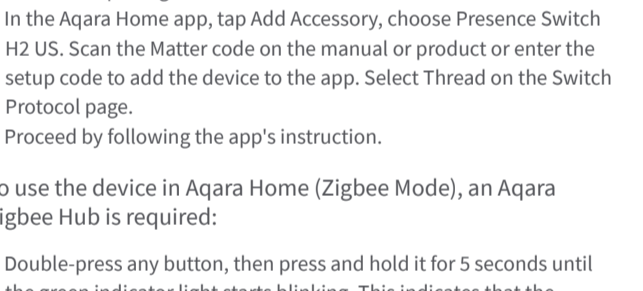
In the Aqara Home app, tap Add Accessory, choose Presence Switch H2 US. Scan the Matter code on the manual or product or enter the setup code to add the device to the app. Select Thread on the Switch Protocol page.
Proceed by following the app's instruction.

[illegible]o use the device in Aqara Home (Zigbee Mode), an Aqara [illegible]igbee Hub is required:

Double-press any button, then press and hold it for 5 seconds until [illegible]